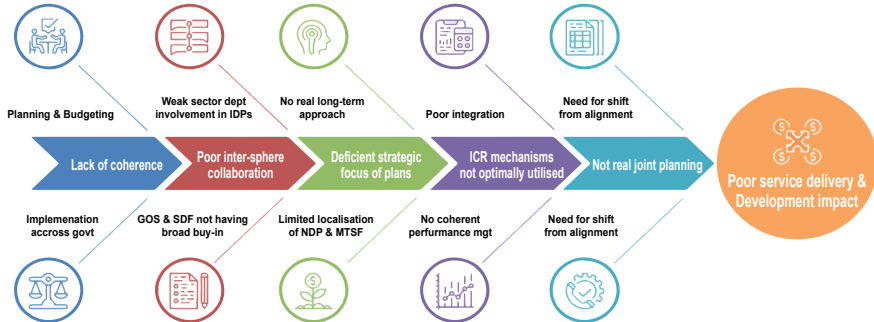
Planning & Budgeting

Weak sector dept involvement in IDPs

No real long-term approach

Poor integration

Need for shift from alignment

Lack of coherence

Poor inter-sphere collaboration

Deficient strategic focus of plans

ICR mechanisms not optimally utilised

Not real joint planning

Poor service delivery & Development impact

Implemenation accross govt

GOS & SDF not having broad buy-in

Limited localisation of NDP & MTSF

No coherent perfurmance mgt

Need for shift from alignment